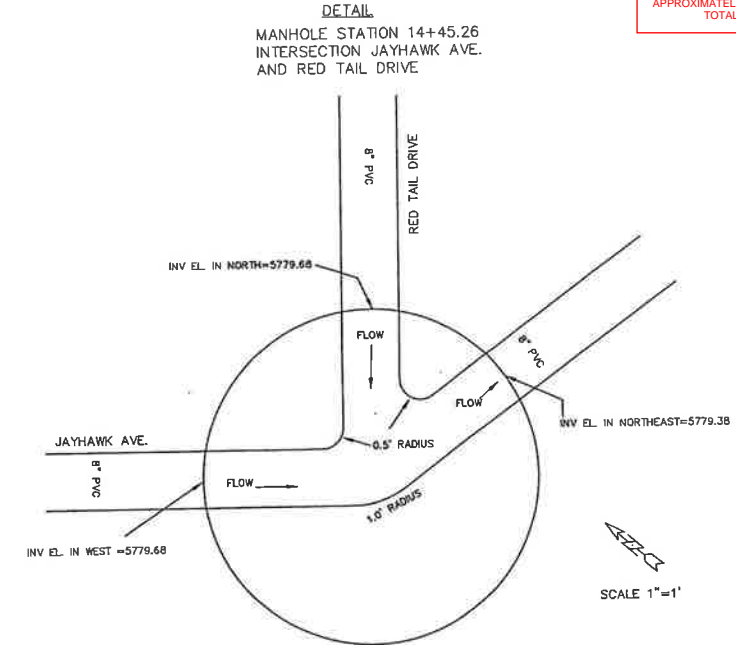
APPROXIMATEL
TOTAL

DETAIL
MANHOLE STATION 14+45.26
INTERSECTION JAYHAWK AVE.
AND RED TAIL DRIVE

8" PVC

RED TAIL DRIVE

INV EL IN NORTH=5779.68

FLOW

8" PVC

FLOW

INV EL IN NORTHEAST=5779.38

JAYHAWK AVE.

0.5' RADIUS

8" PVC

FLOW

1.0' RADIUS

INV EL IN WEST =5779.68

SCALE 1"=1'